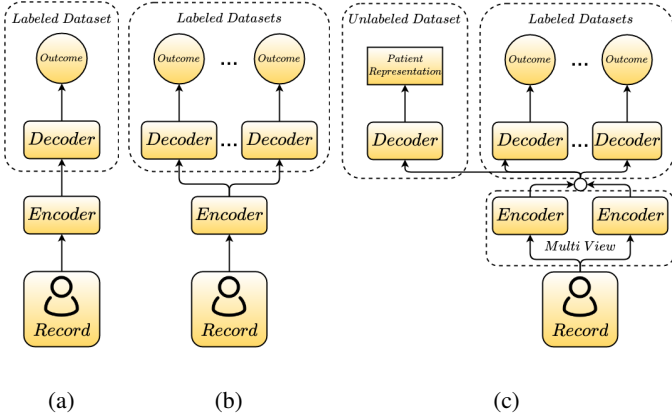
Labeled Dataset

Outcome

Decoder

Encoder

Record

Labeled Datasets

Outcome

...

Outcome

Decoder

...

Decoder

Encoder

Record

Unlabeled Dataset

Patient Representation

Decoder

Labeled Datasets

Outcome

...

Outcome

Decoder

...

Decoder

Encoder

Encoder

Multi View

Record

(a)

(b)

(c)